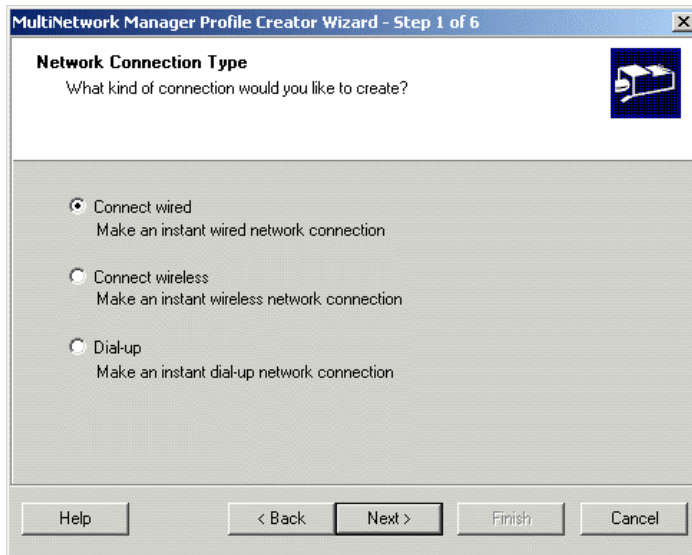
MultiNetwork Manager Profile Creator Wizard - Step 1 of 6

Network Connection Type
What kind of connection would you like to create?

Connect wired
Make an instant wired network connection

Connect wireless
Make an instant wireless network connection

Dial-up
Make an instant dial-up network connection

Help

< Back

Next >

Finish

Cancel